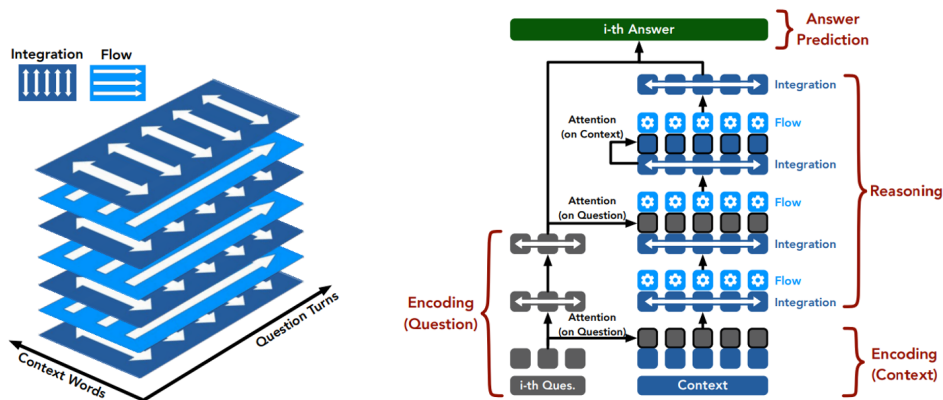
Integration Flow

Question Turns

Context Words

i-th Answer

Answer Prediction

Integration

Attention (on Context)

Flow

Integration

Attention (on Question)

Flow

Reasoning

Integration

Flow

Integration

Encoding (Question)

Attention (on Question)

Encoding (Context)

i-th Ques.

Context